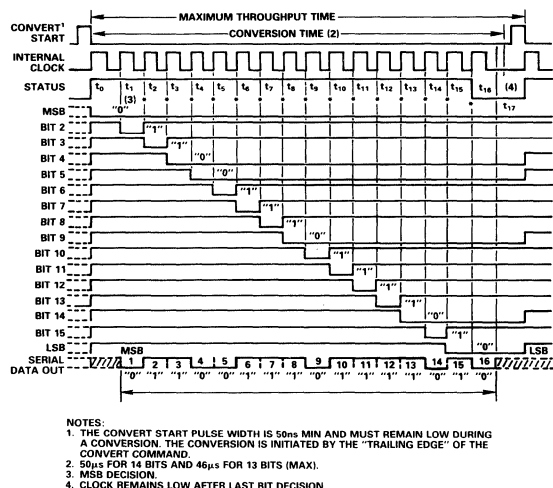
MAXIMUM THROUGHPUT TIME

CONVERT¹ START

CONVERSION TIME (2)

INTERNAL CLOCK

STATUS

$t_0$ $t_1$ $t_2$ $t_3$ $t_4$ $t_5$ $t_6$ $t_7$ $t_8$ $t_9$ $t_{10}$ $t_{11}$ $t_{12}$ $t_{13}$ $t_{14}$ $t_{15}$ $t_{16}$ $t_{17}$

(3)

(4)

MSB "0"

BIT 2 "1"

BIT 3 "1"

BIT 4 "0"

BIT 5 "0"

BIT 6 "1"

BIT 7 "1"

BIT 8 "1"

BIT 9 "0"

BIT 10 "1"

BIT 11 "1"

BIT 12 "1"

BIT 13 "1"

BIT 14 "0"

BIT 15 "1"

LSB "0"

SERIAL DATA OUT

MSB 1 2 3 4 5 6 7 8 9 10 11 12 13 14 15 16 LSB

"0" "1" "1" "0" "0" "1" "1" "1" "0" "1" "1" "1" "1" "0" "1" "0"

NOTES:
1. THE CONVERT START PULSE WIDTH IS 50ns MIN AND MUST REMAIN LOW DURING A CONVERSION. THE CONVERSION IS INITIATED BY THE "TRAILING EDGE" OF THE CONVERT COMMAND.
2. 50μs FOR 14 BITS AND 46μs FOR 13 BITS (MAX).
3. MSB DECISION.
4. CLOCK REMAINS LOW AFTER LAST BIT DECISION.